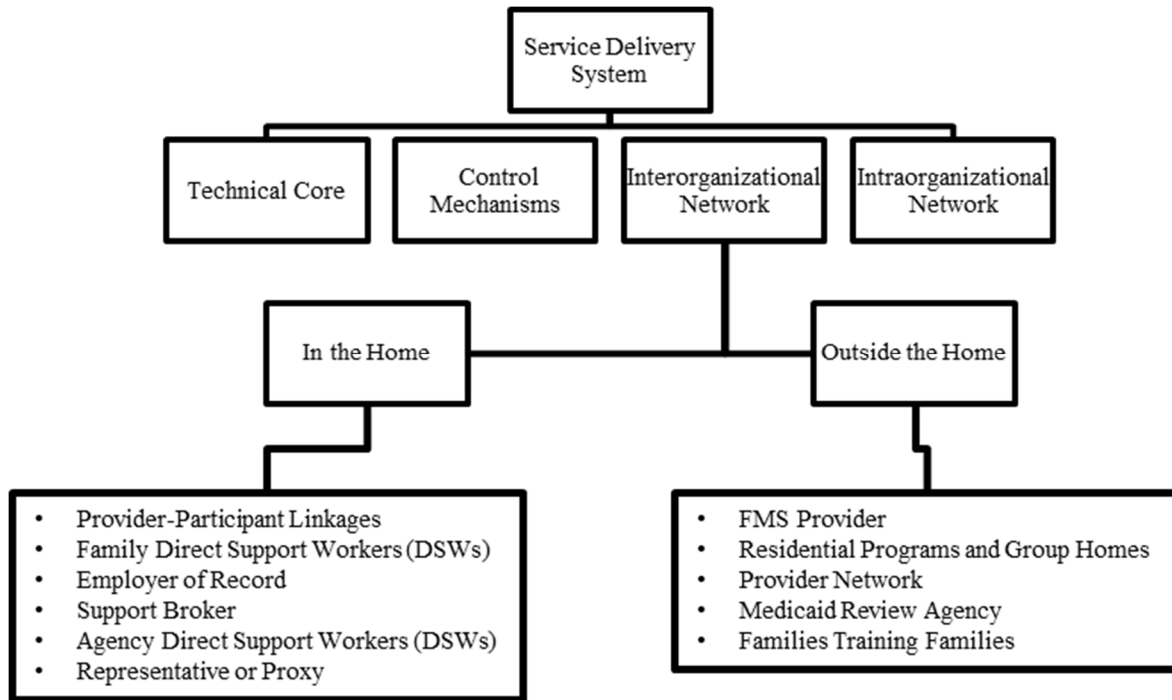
Service Delivery System

Technical Core

Control Mechanisms

Interorganizational Network

Intraorganizational Network

In the Home

Outside the Home

- Provider-Participant Linkages
- Family Direct Support Workers (DSWs)
- Employer of Record
- Support Broker
- Agency Direct Support Workers (DSWs)
- Representative or Proxy

- FMS Provider
- Residential Programs and Group Homes
- Provider Network
- Medicaid Review Agency
- Families Training Families